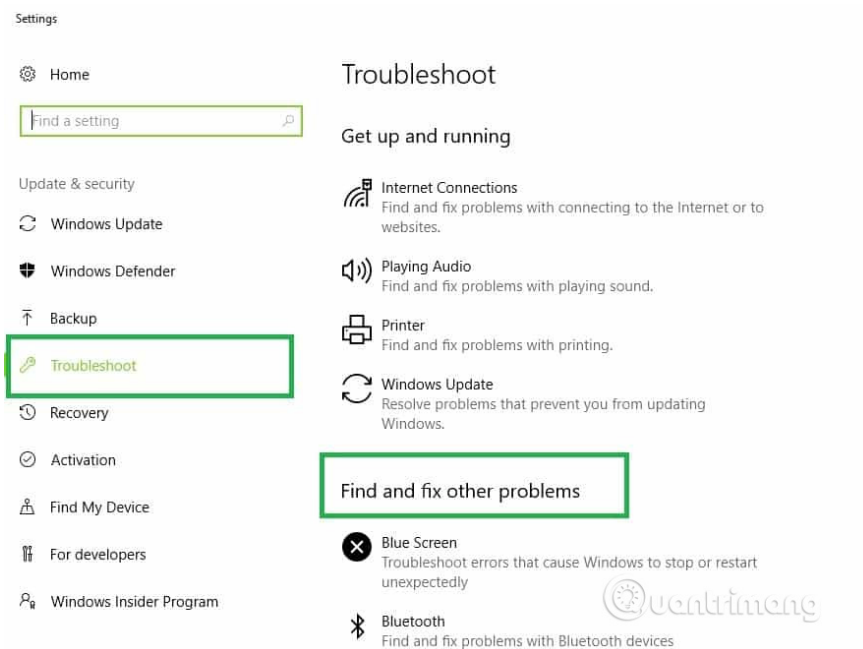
Settings

Home

Find a setting

Update & security

Windows Update

Windows Defender

Backup

Troubleshoot

Recovery

Activation

Find My Device

For developers

Windows Insider Program

Troubleshoot

Get up and running

Internet Connections
Find and fix problems with connecting to the Internet or to websites.

Playing Audio
Find and fix problems with playing sound.

Printer
Find and fix problems with printing.

Windows Update
Resolve problems that prevent you from updating Windows.

Find and fix other problems

Blue Screen
Troubleshoot errors that cause Windows to stop or restart unexpectedly

Bluetooth
Find and fix problems with Bluetooth devices

Quantrimang